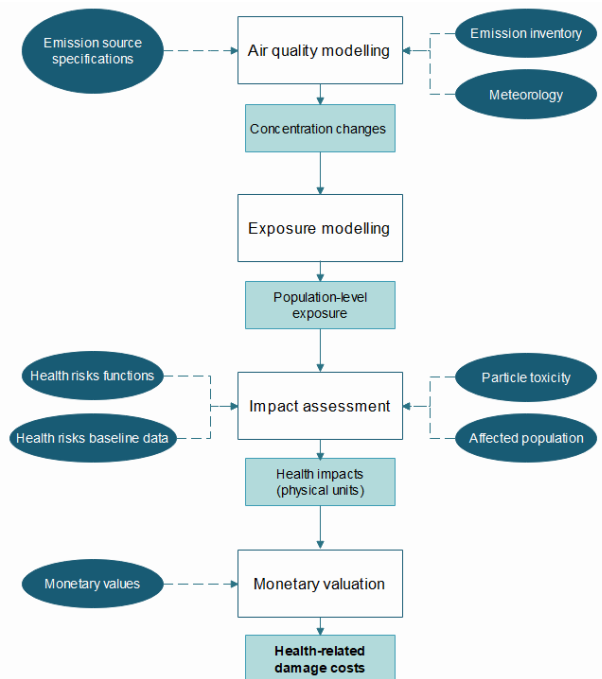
Emission source specifications

Air quality modelling

Emission inventory

Meteorology

Concentration changes

Exposure modelling

Population-level exposure

Health risks functions

Health risks baseline data

Impact assessment

Particle toxicity

Affected population

Health impacts (physical units)

Monetary values

Monetary valuation

Health-related damage costs